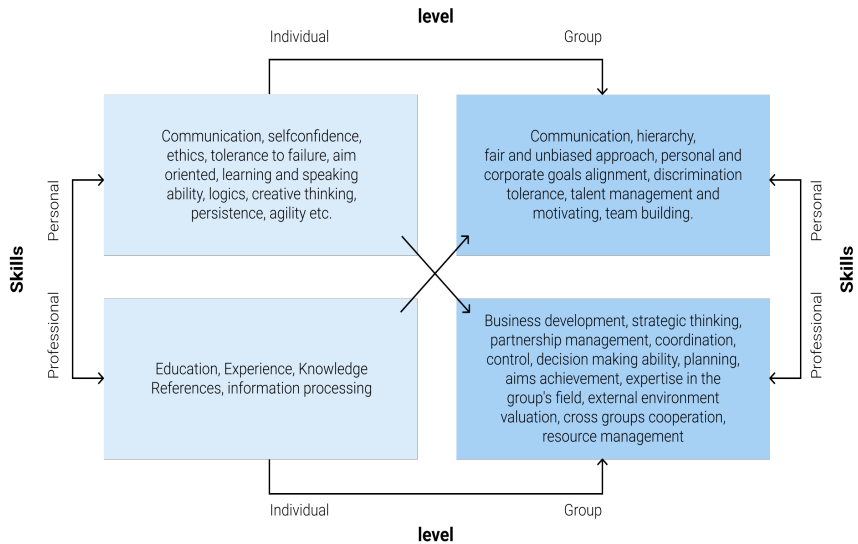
level

Individual

Group

Skills

Personal

Professional

Communication, selfconfidence, ethics, tolerance to failure, aim oriented, learning and speaking ability, logics, creative thinking, persistence, agility etc.

Communication, hierarchy, fair and unbiased approach, personal and corporate goals alignment, discrimination tolerance, talent management and motivating, team building.

Personal

Professional

Skills

Education, Experience, Knowledge References, information processing

Business development, strategic thinking, partnership management, coordination, control, decision making ability, planning, aims achievement, expertise in the group's field, external environment valuation, cross groups cooperation, resource management

Individual

Group

level